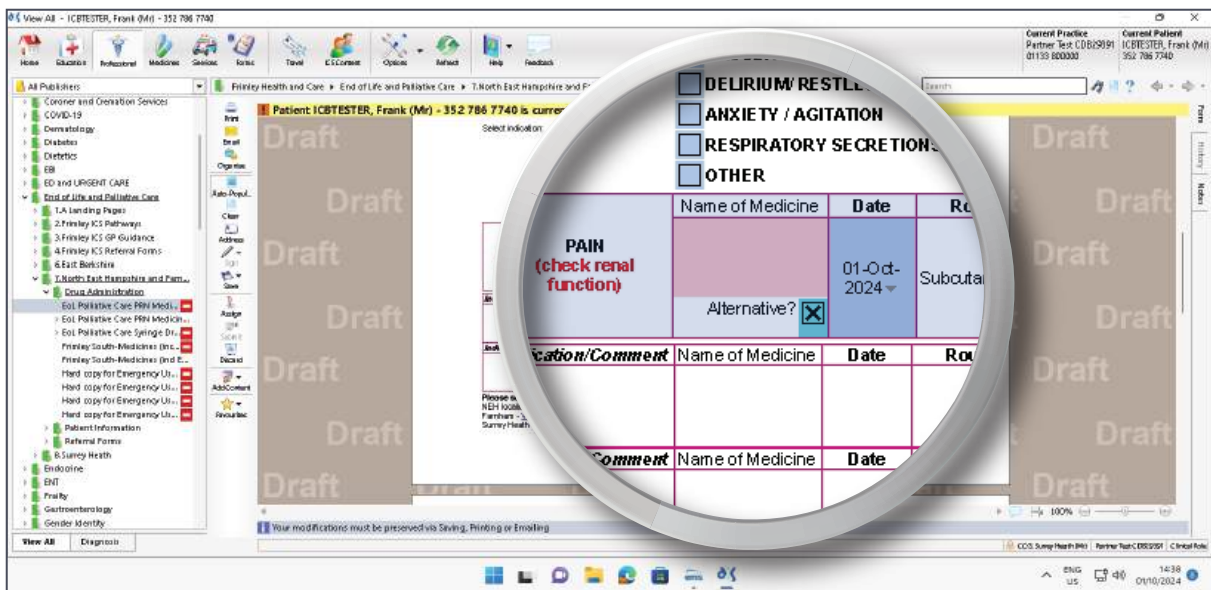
View All - ICBTESTER, Frank (Mr) - 352 786 7740

Home Education Professional Medicines Services Forms Travel E.S.Content Options Refresh Help Feedback

Current Practice
Partner Test CDB29091
01133 800000

Current Patient
ICBTESTER, Frank (Mr)
352 786 7740

All Publishers

Frimley Health and Care ▸ End of Life and Palliative Care ▸ 7.North East Hampshire and F

Search

Coroner and Cremation Services
COVID-19
Dermatology
Diabetes
Dietetics
EBI
ED and URGENT CARE
End of Life and Palliative Care
1.A Landing Pages
2.Frimley ICS Pathways
3.Frimley ICS GP Guidance
4.Frimley ICS Referral Forms
6.East Berkshire
7.North East Hampshire and Farn...
Drug Administration
EoL Palliative Care PRN Medic...
EoL Palliative Care PRN Medicin...
EoL Palliative Care Syringe Dr...
Frimley South-Medicines (inc...
Frimley South-Medicines (ind E...
Hard copy for Emergency Us...
Hard copy for Emergency Us...
Hard copy for Emergency Us...
Hard copy for Emergency Us...
Patient Information
Referral Forms
8.Surrey Heath
Endocrine
ENT
Frailty
Gastroenterology
Gender Identity

View All Diagnosis

Print
Email
Organise
Auto-Popul...
Clear
Address
Sign
Save
Assign
Send
Discard
AddContent
Favourites

Patient ICBTESTER, Frank (Mr) - 352 786 7740 is curre

Select indication:

Draft

DELIRIUM/ RESTLE
ANXIETY / AGITATION
RESPIRATORY SECRETIONS
OTHER

| | Name of Medicine | Date | Ro |
|---|---|---|---|
| PAIN (check renal function) | Alternative? ☒ | 01-Oct-2024 | Subcutan |
| ication/Comment | Name of Medicine | Date | Rou |
| Comment | Name of Medicine | Date | |

Please s
NEH locali
Farnham -
Surrey Heath

Your modifications must be preserved via Saving, Printing or Emailing

100%

COS: Surrey Heath (Mr) | Partner Test CDB29091 | Clinical Role

Form History Notes

ENG US 14:38 01/10/2024